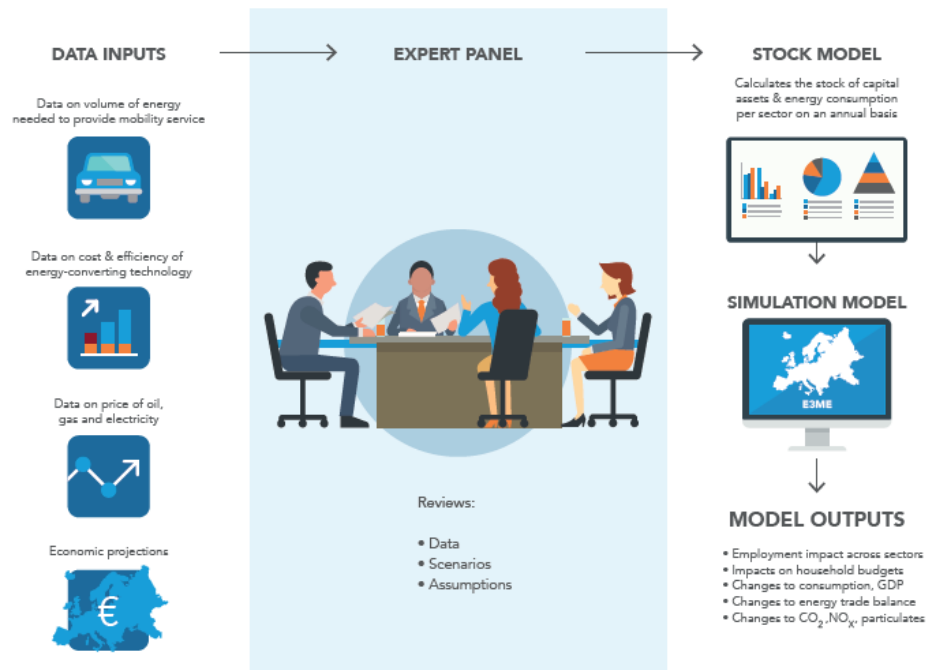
DATA INPUTS

Data on volume of energy needed to provide mobility service

Data on cost & efficiency of energy-converting technology

Data on price of oil, gas and electricity

Economic projections

€

EXPERT PANEL

Reviews:

• Data
• Scenarios
• Assumptions

STOCK MODEL

Calculates the stock of capital assets & energy consumption per sector on an annual basis

SIMULATION MODEL

E3ME

MODEL OUTPUTS

• Employment impact across sectors
• Impacts on household budgets
• Changes to consumption, GDP
• Changes to energy trade balance
• Changes to $CO_2$, $NO_X$, particulates